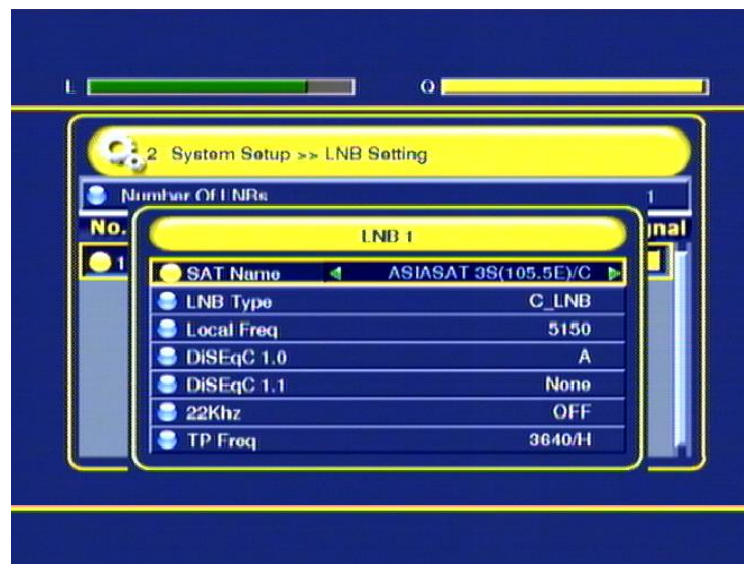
L Q

2 System Setup >> LNB Setting

Number Of LNBs 1

No. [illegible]nal

1

LNB 1

| | |
|---|---|
| SAT Name | ASIASAT 3S(105.5E)/C |
| LNB Type | C_LNB |
| Local Freq | 5150 |
| DiSEqC 1.0 | A |
| DiSEqC 1.1 | None |
| 22Khz | OFF |
| TP Freq | 3640/H |